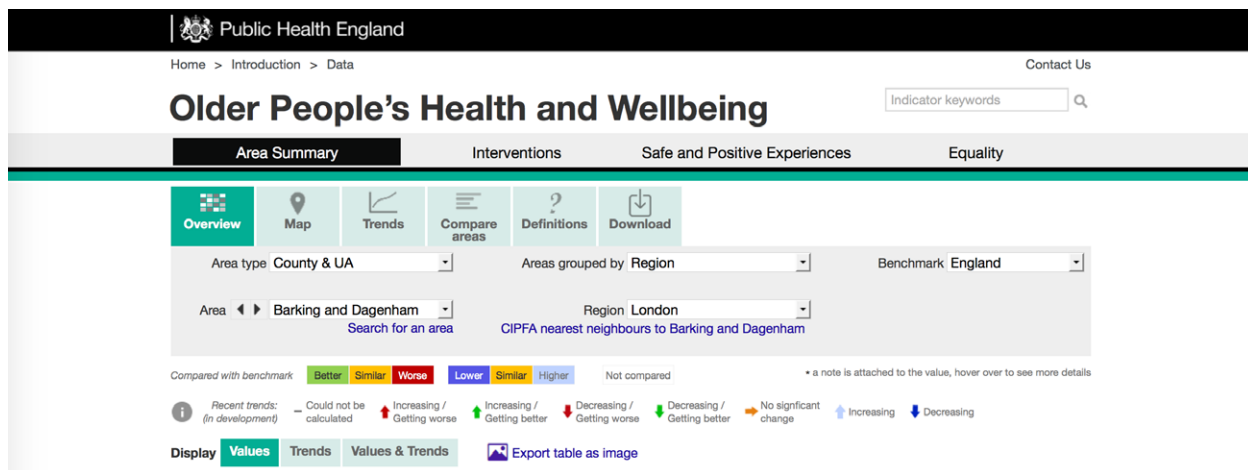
Public Health England

Home > Introduction > Data

Contact Us

Older People's Health and Wellbeing

Indicator keywords

Area Summary
Interventions
Safe and Positive Experiences
Equality

Overview
Map
Trends
Compare areas
Definitions
Download

Area type County & UA
Areas grouped by Region
Benchmark England

Area Barking and Dagenham
Search for an area
Region London
CIPFA nearest neighbours to Barking and Dagenham

Compared with benchmark Better Similar Worse Lower Similar Higher Not compared

• a note is attached to the value, hover over to see more details

Recent trends: (in development) – Could not be calculated Increasing / Getting worse Increasing / Getting better Decreasing / Getting worse Decreasing / Getting better No signficant change Increasing Decreasing

Display Values Trends Values & Trends
Export table as image